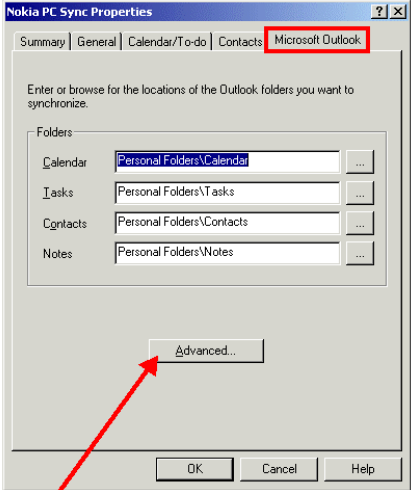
Nokia PC Sync Properties

?

X

Summary | General | Calendar/To-do | Contacts | Microsoft Outlook

Enter or browse for the locations of the Outlook folders you want to synchronize.

Folders

Calendar | Personal Folders\Calendar | ...

Tasks | Personal Folders\Tasks | ...

Contacts | Personal Folders\Contacts | ...

Notes | Personal Folders\Notes | ...

Advanced...

OK

Cancel

Help